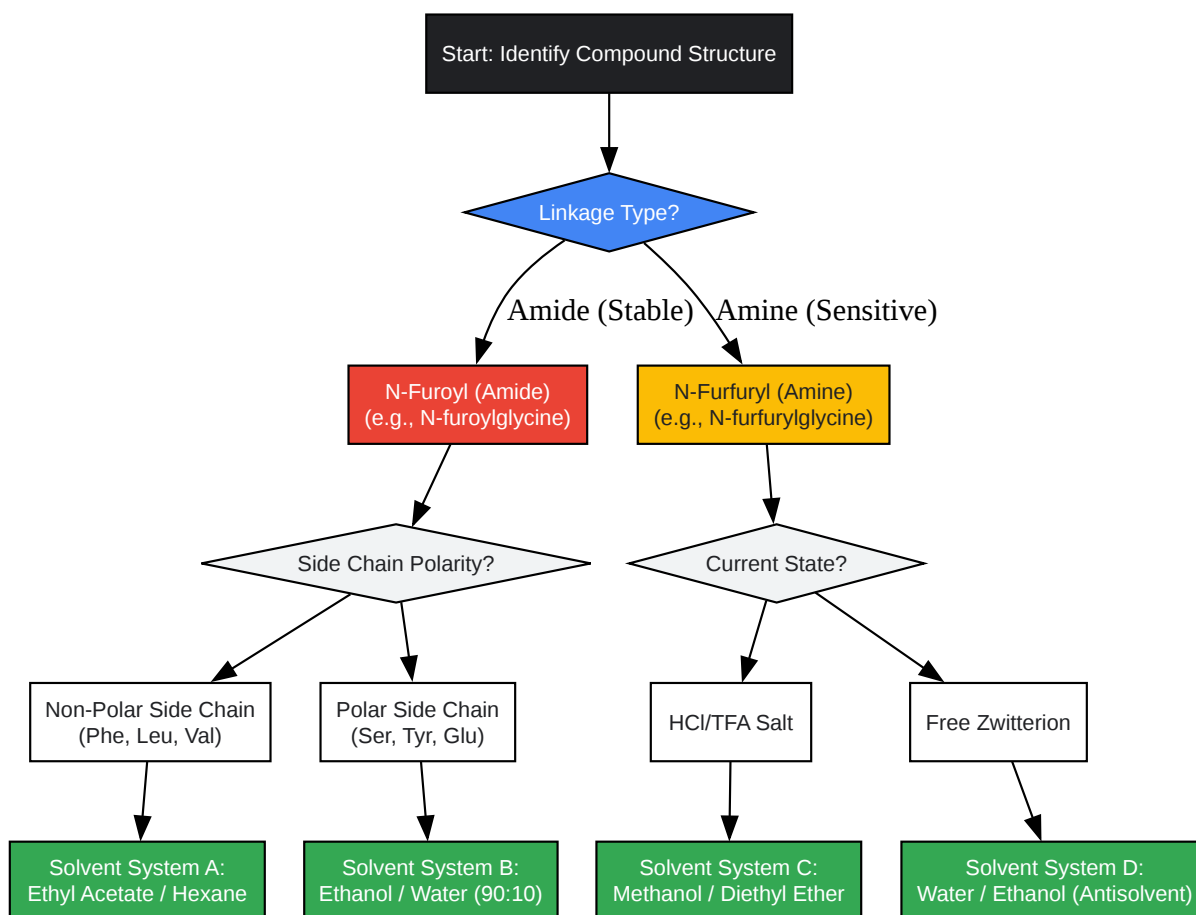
Start: Identify Compound Structure

Linkage Type?

Amide (Stable)

Amine (Sensitive)

N-Furoyl (Amide)
(e.g., N-furoylglycine)

N-Furfuryl (Amine)
(e.g., N-furfurylglycine)

Side Chain Polarity?

Current State?

Non-Polar Side Chain
(Phe, Leu, Val)

Polar Side Chain
(Ser, Tyr, Glu)

HCl/TFA Salt

Free Zwitterion

Solvent System A:
Ethyl Acetate / Hexane

Solvent System B:
Ethanol / Water (90:10)

Solvent System C:
Methanol / Diethyl Ether

Solvent System D:
Water / Ethanol (Antisolvent)